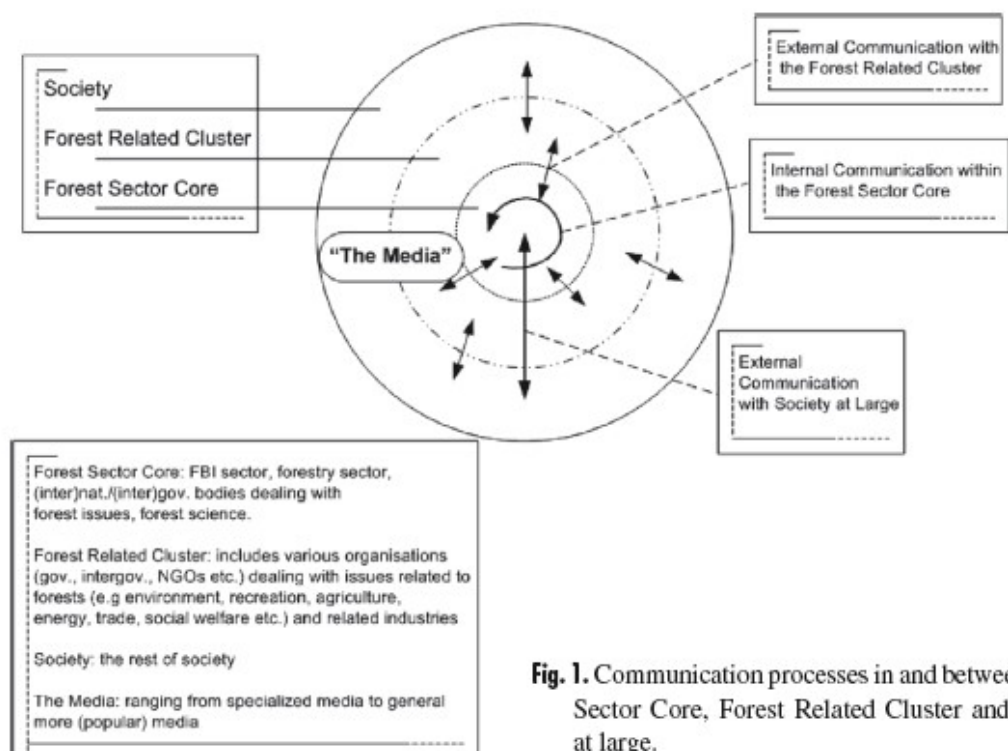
Society

Forest Related Cluster

Forest Sector Core

"The Media"

External Communication with the Forest Related Cluster

Internal Communication within the Forest Sector Core

External Communication with Society at Large

Forest Sector Core: FBI sector, forestry sector, (inter)nat./(inter)gov. bodies dealing with forest issues, forest science.

Forest Related Cluster: includes various organisations (gov., intergov., NGOs etc.) dealing with issues related to forests (e.g environment, recreation, agriculture, energy, trade, social welfare etc.) and related industries

Society: the rest of society

The Media: ranging from specialized media to general more (popular) media

Fig. 1. Communication processes in and betwe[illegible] Sector Core, Forest Related Cluster and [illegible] at large.